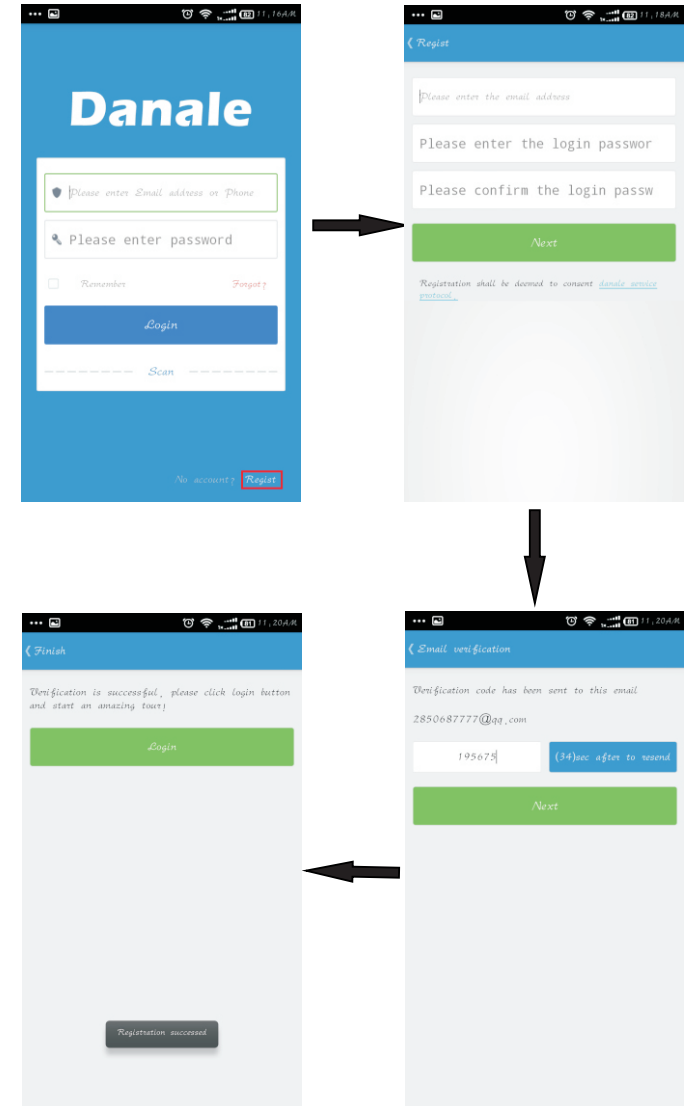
11:16AM

Danale

Please enter Email address or Phone

Please enter password

Remember

Forgot?

Login

Scan

No account? Regist

11:18AM

Regist

Please enter the email address

Please enter the login passwor

Please confirm the login passw

Next

Registration shall be deemed to consent danale service protocol.

11:20AM

Email verification

Verification code has been sent to this email

2850687777@qq.com

195675

(34)sec after to resend

Next

11:20AM

Finish

Verification is successful, please click login button and start an amazing tour!

Login

Registration successed